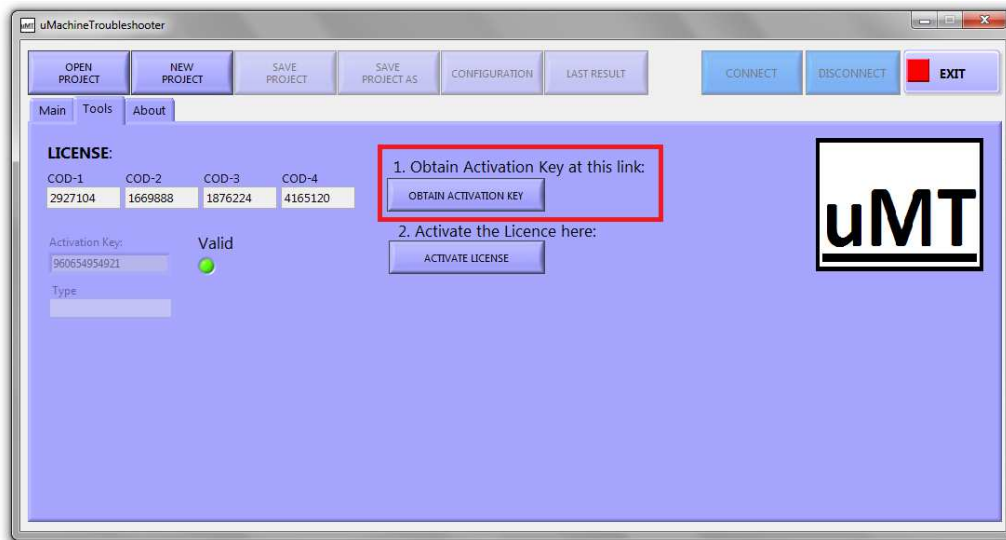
uMT uMachineTroubleshooter

OPEN PROJECT
NEW PROJECT
SAVE PROJECT
SAVE PROJECT AS
CONFIGURATION
LAST RESULT
CONNECT
DISCONNECT
EXIT

Main
Tools
About

LICENSE:
COD-1
2927104
COD-2
1669888
COD-3
1876224
COD-4
4165120

Activation Key:
960654954921
Valid

Type

1. Obtain Activation Key at this link:
OBTAIN ACTIVATION KEY
2. Activate the Licence here:
ACTIVATE LICENSE

uMT